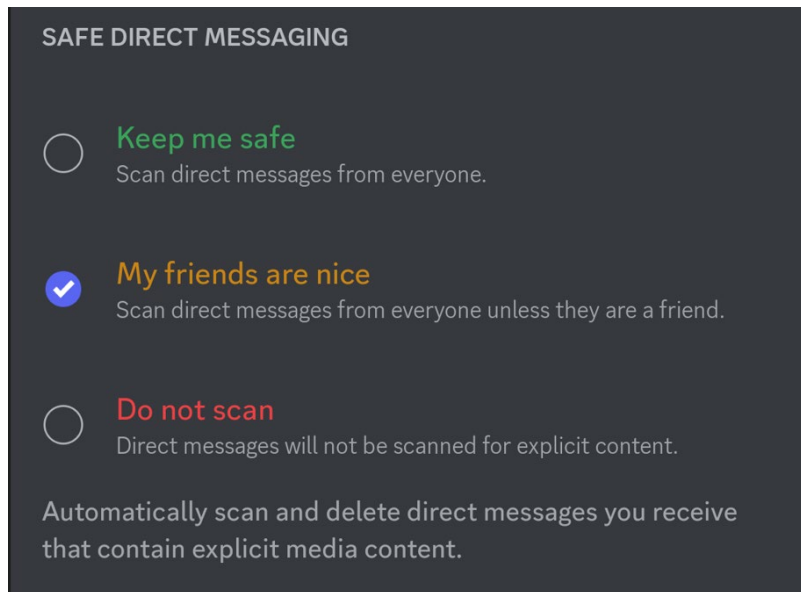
SAFE DIRECT MESSAGING

Keep me safe
Scan direct messages from everyone.

My friends are nice
Scan direct messages from everyone unless they are a friend.

Do not scan
Direct messages will not be scanned for explicit content.

Automatically scan and delete direct messages you receive that contain explicit media content.